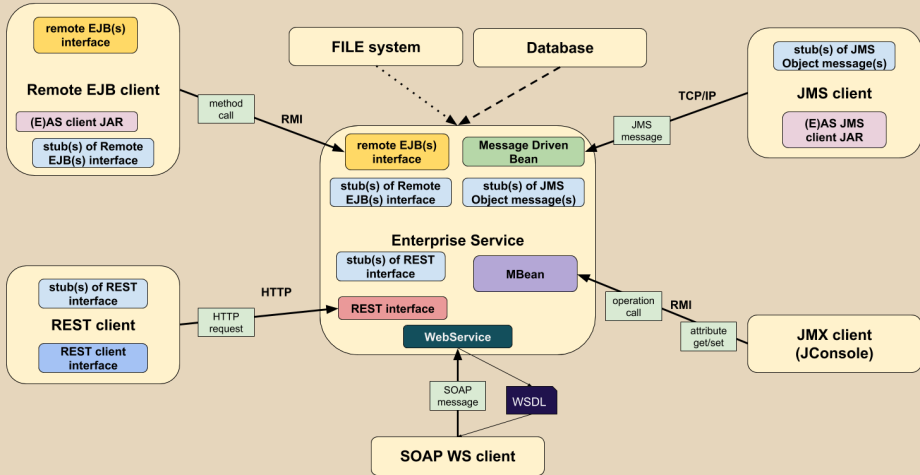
remote EJB(s) interface

Remote EJB client

(E)AS client JAR

stub(s) of Remote EJB(s) interface

FILE system

Database

stub(s) of JMS Object message(s)

JMS client

(E)AS JMS client JAR

method call

RMI

TCP/IP

JMS message

remote EJB(s) interface

Message Driven Bean

stub(s) of Remote EJB(s) interface

stub(s) of JMS Object message(s)

Enterprise Service

stub(s) of REST interface

MBean

stub(s) of REST interface

REST client

REST client interface

HTTP

HTTP request

REST interface

WebService

operation call

RMI

attribute get/set

JMX client (JConsole)

SOAP message

WSDL

SOAP WS client